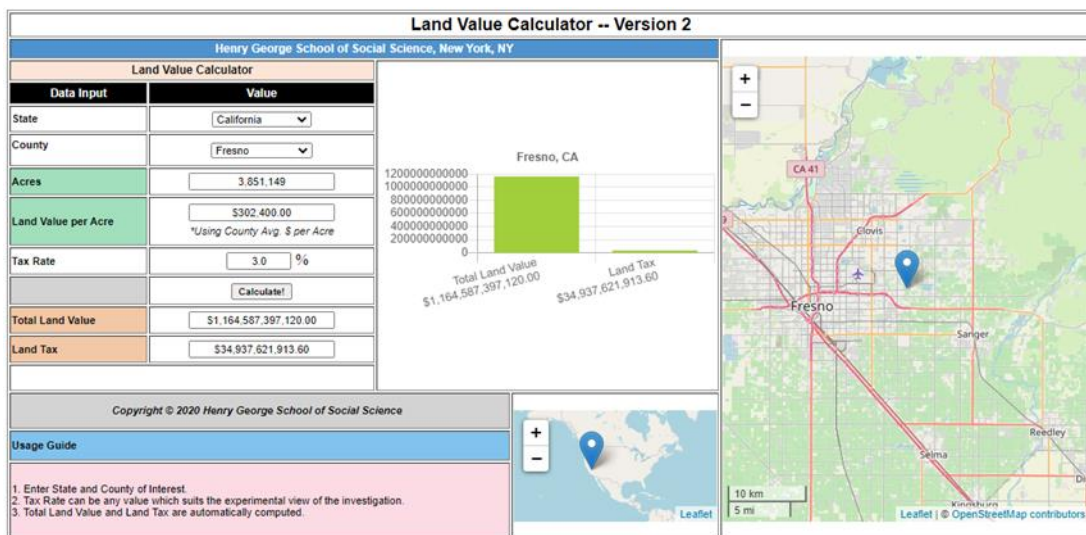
Land Value Calculator -- Version 2

Henry George School of Social Science, New York, NY

Land Value Calculator

| Data Input | Value |
|---|---|
| State | California |
| County | Fresno |
| Acres | 3,851,149 |
| Land Value per Acre | $302,400.00 *Using County Avg. $ per Acre |
| Tax Rate | 3.0 % |
| | Calculate! |
| Total Land Value | $1,164,587,397,120.00 |
| Land Tax | $34,937,621,913.60 |

Fresno, CA

1200000000000
1000000000000
800000000000
600000000000
400000000000
200000000000
0

Total Land Value
$1,164,587,397,120.00

Land Tax
$34,937,621,913.60

+
−

CA 41
Clovis
Fresno
Sanger
Reedley
Selma
Kingsburg
Di
10 km
5 mi
Leaflet | © OpenStreetMap contributors

Copyright © 2020 Henry George School of Social Science

Usage Guide

1. Enter State and County of Interest.
2. Tax Rate can be any value which suits the experimental view of the investigation.
3. Total Land Value and Land Tax are automatically computed.

+
−
Leaflet